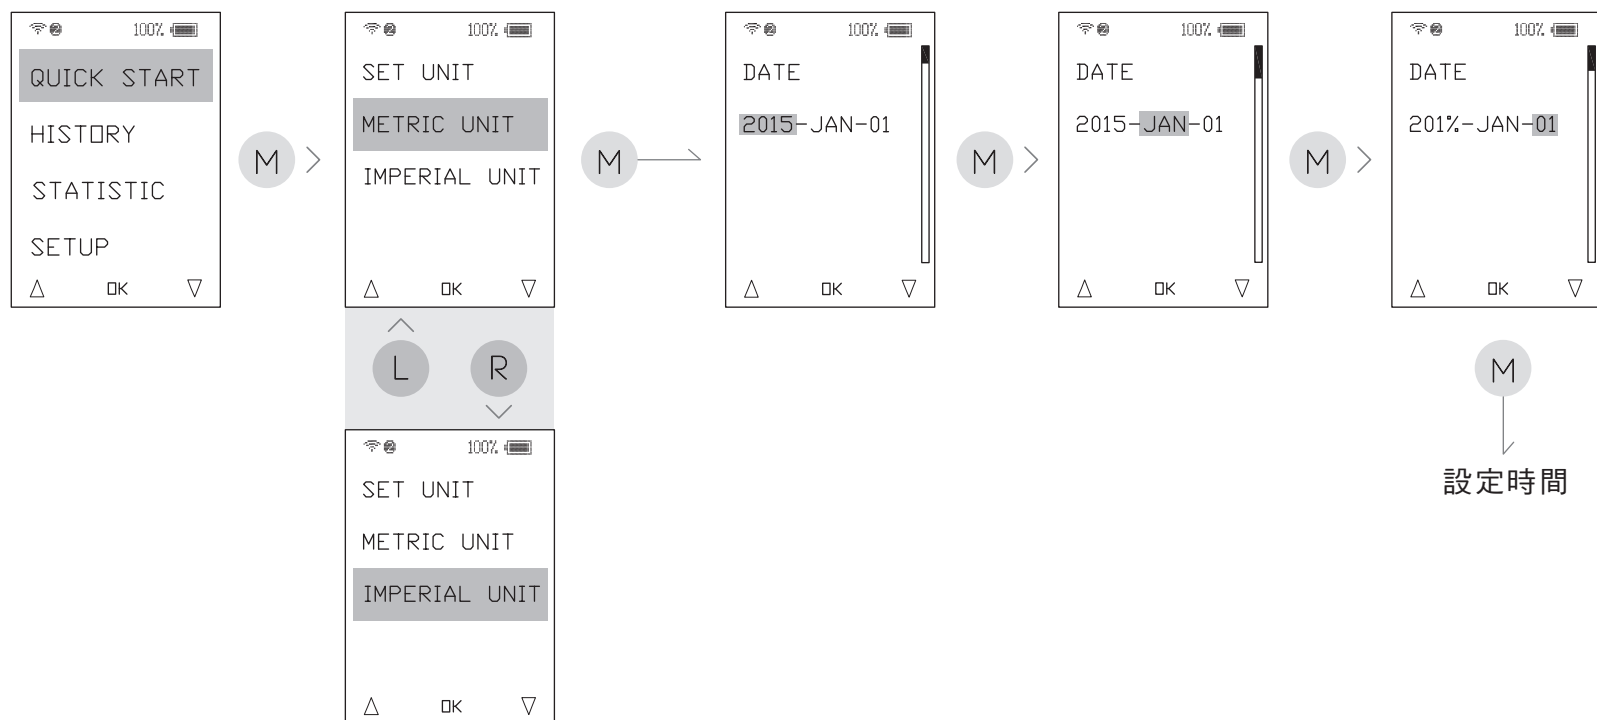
100%
QUICK START
HISTORY
STATISTIC
SETUP
△ OK ▽

M

100%
SET UNIT
METRIC UNIT
IMPERIAL UNIT
△ OK ▽

L R

100%
SET UNIT
METRIC UNIT
IMPERIAL UNIT
△ OK ▽

M

100%
DATE
2015-JAN-01
△ OK ▽

M

100%
DATE
2015-JAN-01
△ OK ▽

M

100%
DATE
201%-JAN-01
△ OK ▽

M
設定時間